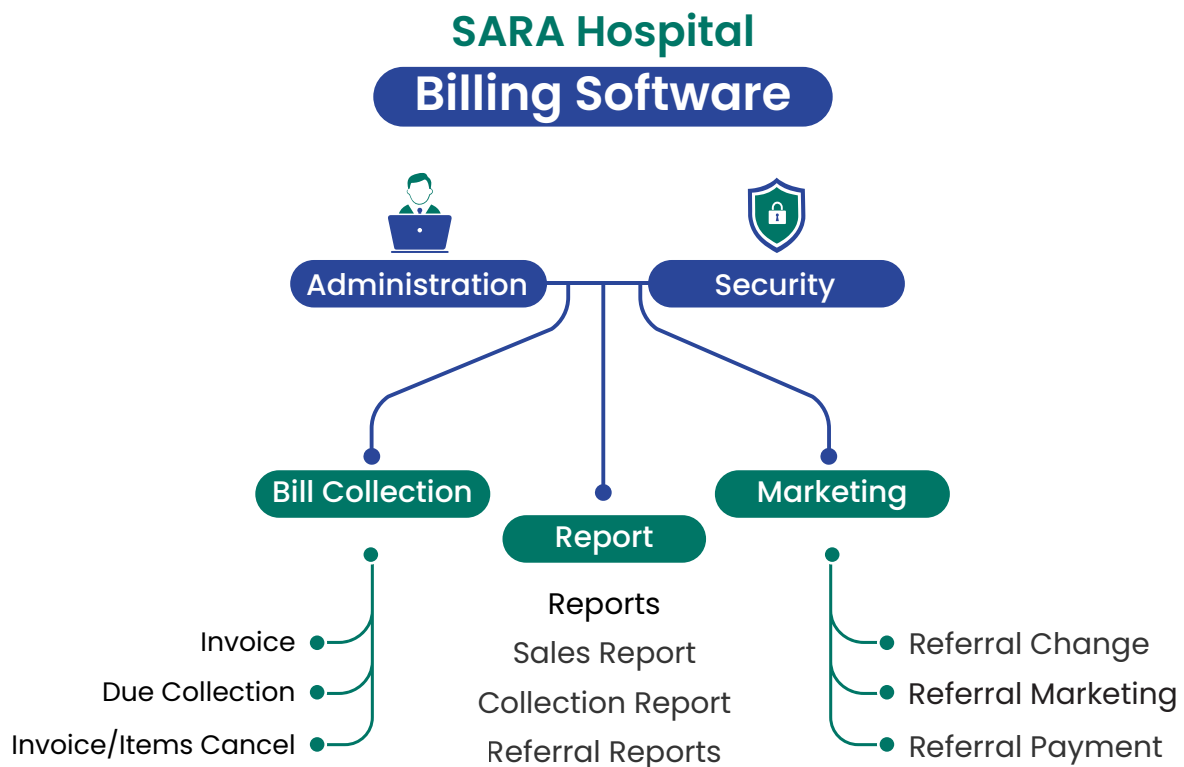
SARA Hospital
Billing Software

Administration
Security

Bill Collection
Report
Marketing

Invoice
Due Collection
Invoice/Items Cancel

Reports
Sales Report
Collection Report
Referral Reports

Referral Change
Referral Marketing
Referral Payment